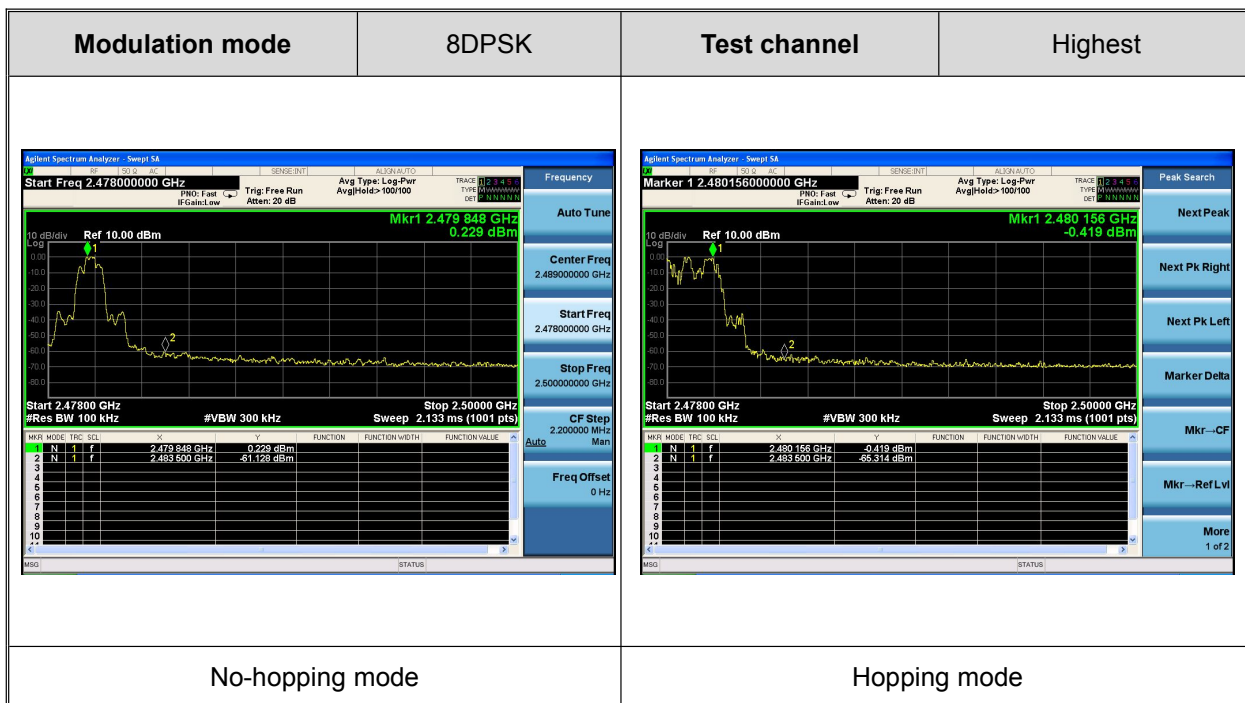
| Modulation mode | 8DPSK | Test channel | Highest |
|---|---|---|---|

Agilent Spectrum Analyzer - Swept SA
RF 50 Ω AC SENSE:INT ALIGN AUTO
Start Freq 2.478000000 GHz
PNO: Fast IFGain:Low Trig: Free Run Atten: 20 dB Avg Type: Log-Pwr Avg|Hold:>100/100 TRACE 1 2 3 4 5 6 TYPE M DET P N N N N N
Mkr1 2.479 848 GHz 0.229 dBm
10 dB/div Ref 10.00 dBm
Log
0.00 -10.0 -20.0 -30.0 -40.0 -50.0 -60.0 -70.0 -80.0
Start 2.47800 GHz #Res BW 100 kHz #VBW 300 kHz Stop 2.50000 GHz Sweep 2.133 ms (1001 pts)

| MKR | MODE | TRC | SCL | X | Y | FUNCTION | FUNCTION WIDTH | FUNCTION VALUE |
|---|---|---|---|---|---|---|---|---|
| 1 | N | 1 | f | 2.479 848 GHz | 0.229 dBm | | | |
| 2 | N | 1 | f | 2.483 500 GHz | -61.128 dBm | | | |
| 3 | | | | | | | | |
| 4 | | | | | | | | |
| 5 | | | | | | | | |
| 6 | | | | | | | | |
| 7 | | | | | | | | |
| 8 | | | | | | | | |
| 9 | | | | | | | | |
| 10 | | | | | | | | |

MSG STATUS

Frequency
Auto Tune
Center Freq 2.489000000 GHz
Start Freq 2.478000000 GHz
Stop Freq 2.500000000 GHz
CF Step 2.200000 MHz Auto Man
Freq Offset 0 Hz

Agilent Spectrum Analyzer - Swept SA
RF 50 Ω AC SENSE:INT ALIGN AUTO
Marker 1 2.480156000000 GHz
PNO: Fast IFGain:Low Trig: Free Run Atten: 20 dB Avg Type: Log-Pwr Avg|Hold:>100/100 TRACE 1 2 3 4 5 6 TYPE M DET P N N N N N
Mkr1 2.480 156 GHz -0.419 dBm
10 dB/div Ref 10.00 dBm
Log
0.00 -10.0 -20.0 -30.0 -40.0 -50.0 -60.0 -70.0 -80.0
Start 2.47800 GHz #Res BW 100 kHz #VBW 300 kHz Stop 2.50000 GHz Sweep 2.133 ms (1001 pts)

| MKR | MODE | TRC | SCL | X | Y | FUNCTION | FUNCTION WIDTH | FUNCTION VALUE |
|---|---|---|---|---|---|---|---|---|
| 1 | N | 1 | f | 2.480 156 GHz | -0.419 dBm | | | |
| 2 | N | 1 | f | 2.483 500 GHz | -65.314 dBm | | | |
| 3 | | | | | | | | |
| 4 | | | | | | | | |
| 5 | | | | | | | | |
| 6 | | | | | | | | |
| 7 | | | | | | | | |
| 8 | | | | | | | | |
| 9 | | | | | | | | |
| 10 | | | | | | | | |

MSG STATUS

Peak Search
Next Peak
Next Pk Right
Next Pk Left
Marker Delta
Mkr→CF
Mkr→Ref Lvl
More 1 of 2

| No-hopping mode | Hopping mode |
|---|---|